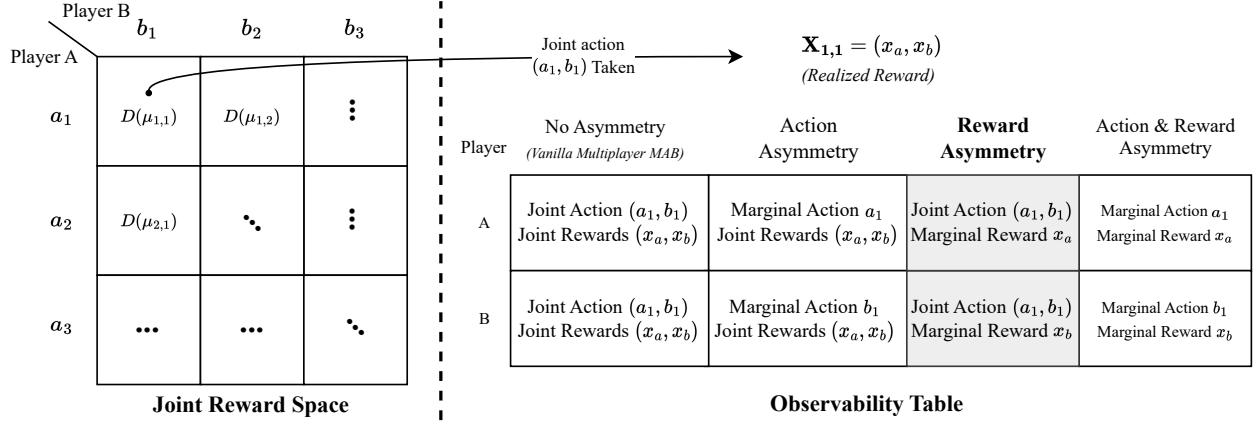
Player B

| Player A | $b_1$ | $b_2$ | $b_3$ |
|---|---|---|---|
| $a_1$ | $D(\mu_{1,1})$ | $D(\mu_{1,2})$ | $\vdots$ |
| $a_2$ | $D(\mu_{2,1})$ | $\ddots$ | $\vdots$ |
| $a_3$ | $\cdots$ | $\cdots$ | $\ddots$ |

**Joint Reward Space**

Joint action $(a_1, b_1)$ Taken

$\mathbf{X_{1,1}} = (x_a, x_b)$
*(Realized Reward)*

| Player | No Asymmetry *(Vanilla Multiplayer MAB)* | Action Asymmetry | **Reward Asymmetry** | Action & Reward Asymmetry |
|---|---|---|---|---|
| A | Joint Action $(a_1, b_1)$ Joint Rewards $(x_a, x_b)$ | Marginal Action $a_1$ Joint Rewards $(x_a, x_b)$ | Joint Action $(a_1, b_1)$ Marginal Reward $x_a$ | Marginal Action $a_1$ Marginal Reward $x_a$ |
| B | Joint Action $(a_1, b_1)$ Joint Rewards $(x_a, x_b)$ | Marginal Action $b_1$ Joint Rewards $(x_a, x_b)$ | Joint Action $(a_1, b_1)$ Marginal Reward $x_b$ | Marginal Action $b_1$ Marginal Reward $x_b$ |

**Observability Table**